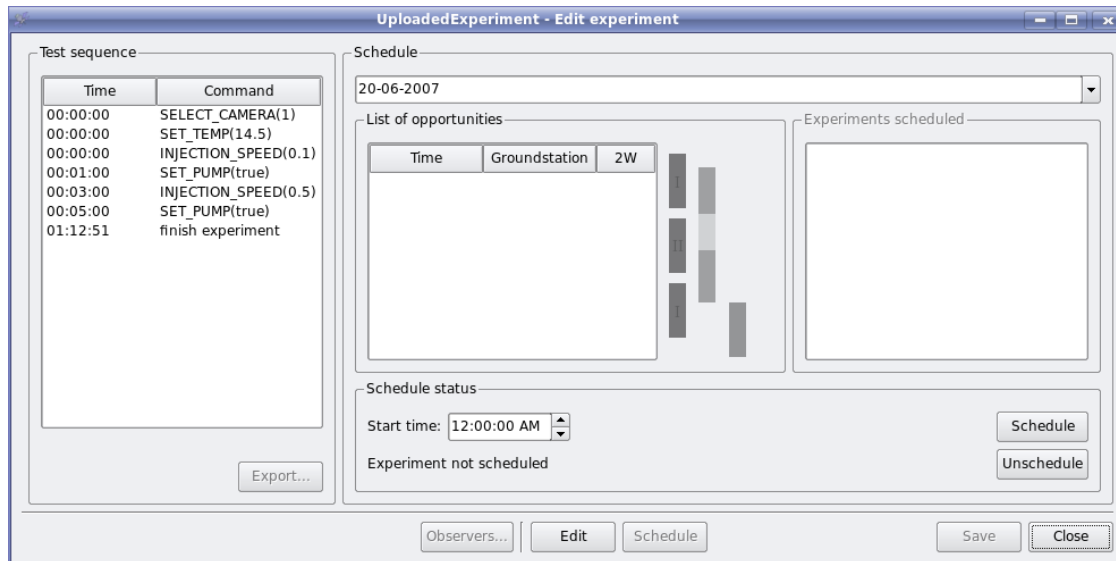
UploadedExperiment - Edit experiment

Test sequence

| Time | Command |
|---|---|
| 00:00:00 | SELECT_CAMERA(1) |
| 00:00:00 | SET_TEMP(14.5) |
| 00:00:00 | INJECTION_SPEED(0.1) |
| 00:01:00 | SET_PUMP(true) |
| 00:03:00 | INJECTION_SPEED(0.5) |
| 00:05:00 | SET_PUMP(true) |
| 01:12:51 | finish experiment |

Export...

Schedule

20-06-2007

List of opportunities

| Time | Groundstation | 2W |
|---|---|---|

I
II
I

Experiments scheduled

Schedule status

Start time: 12:00:00 AM

Schedule

Experiment not scheduled

Unschedule

Observers...
Edit
Schedule
Save
Close